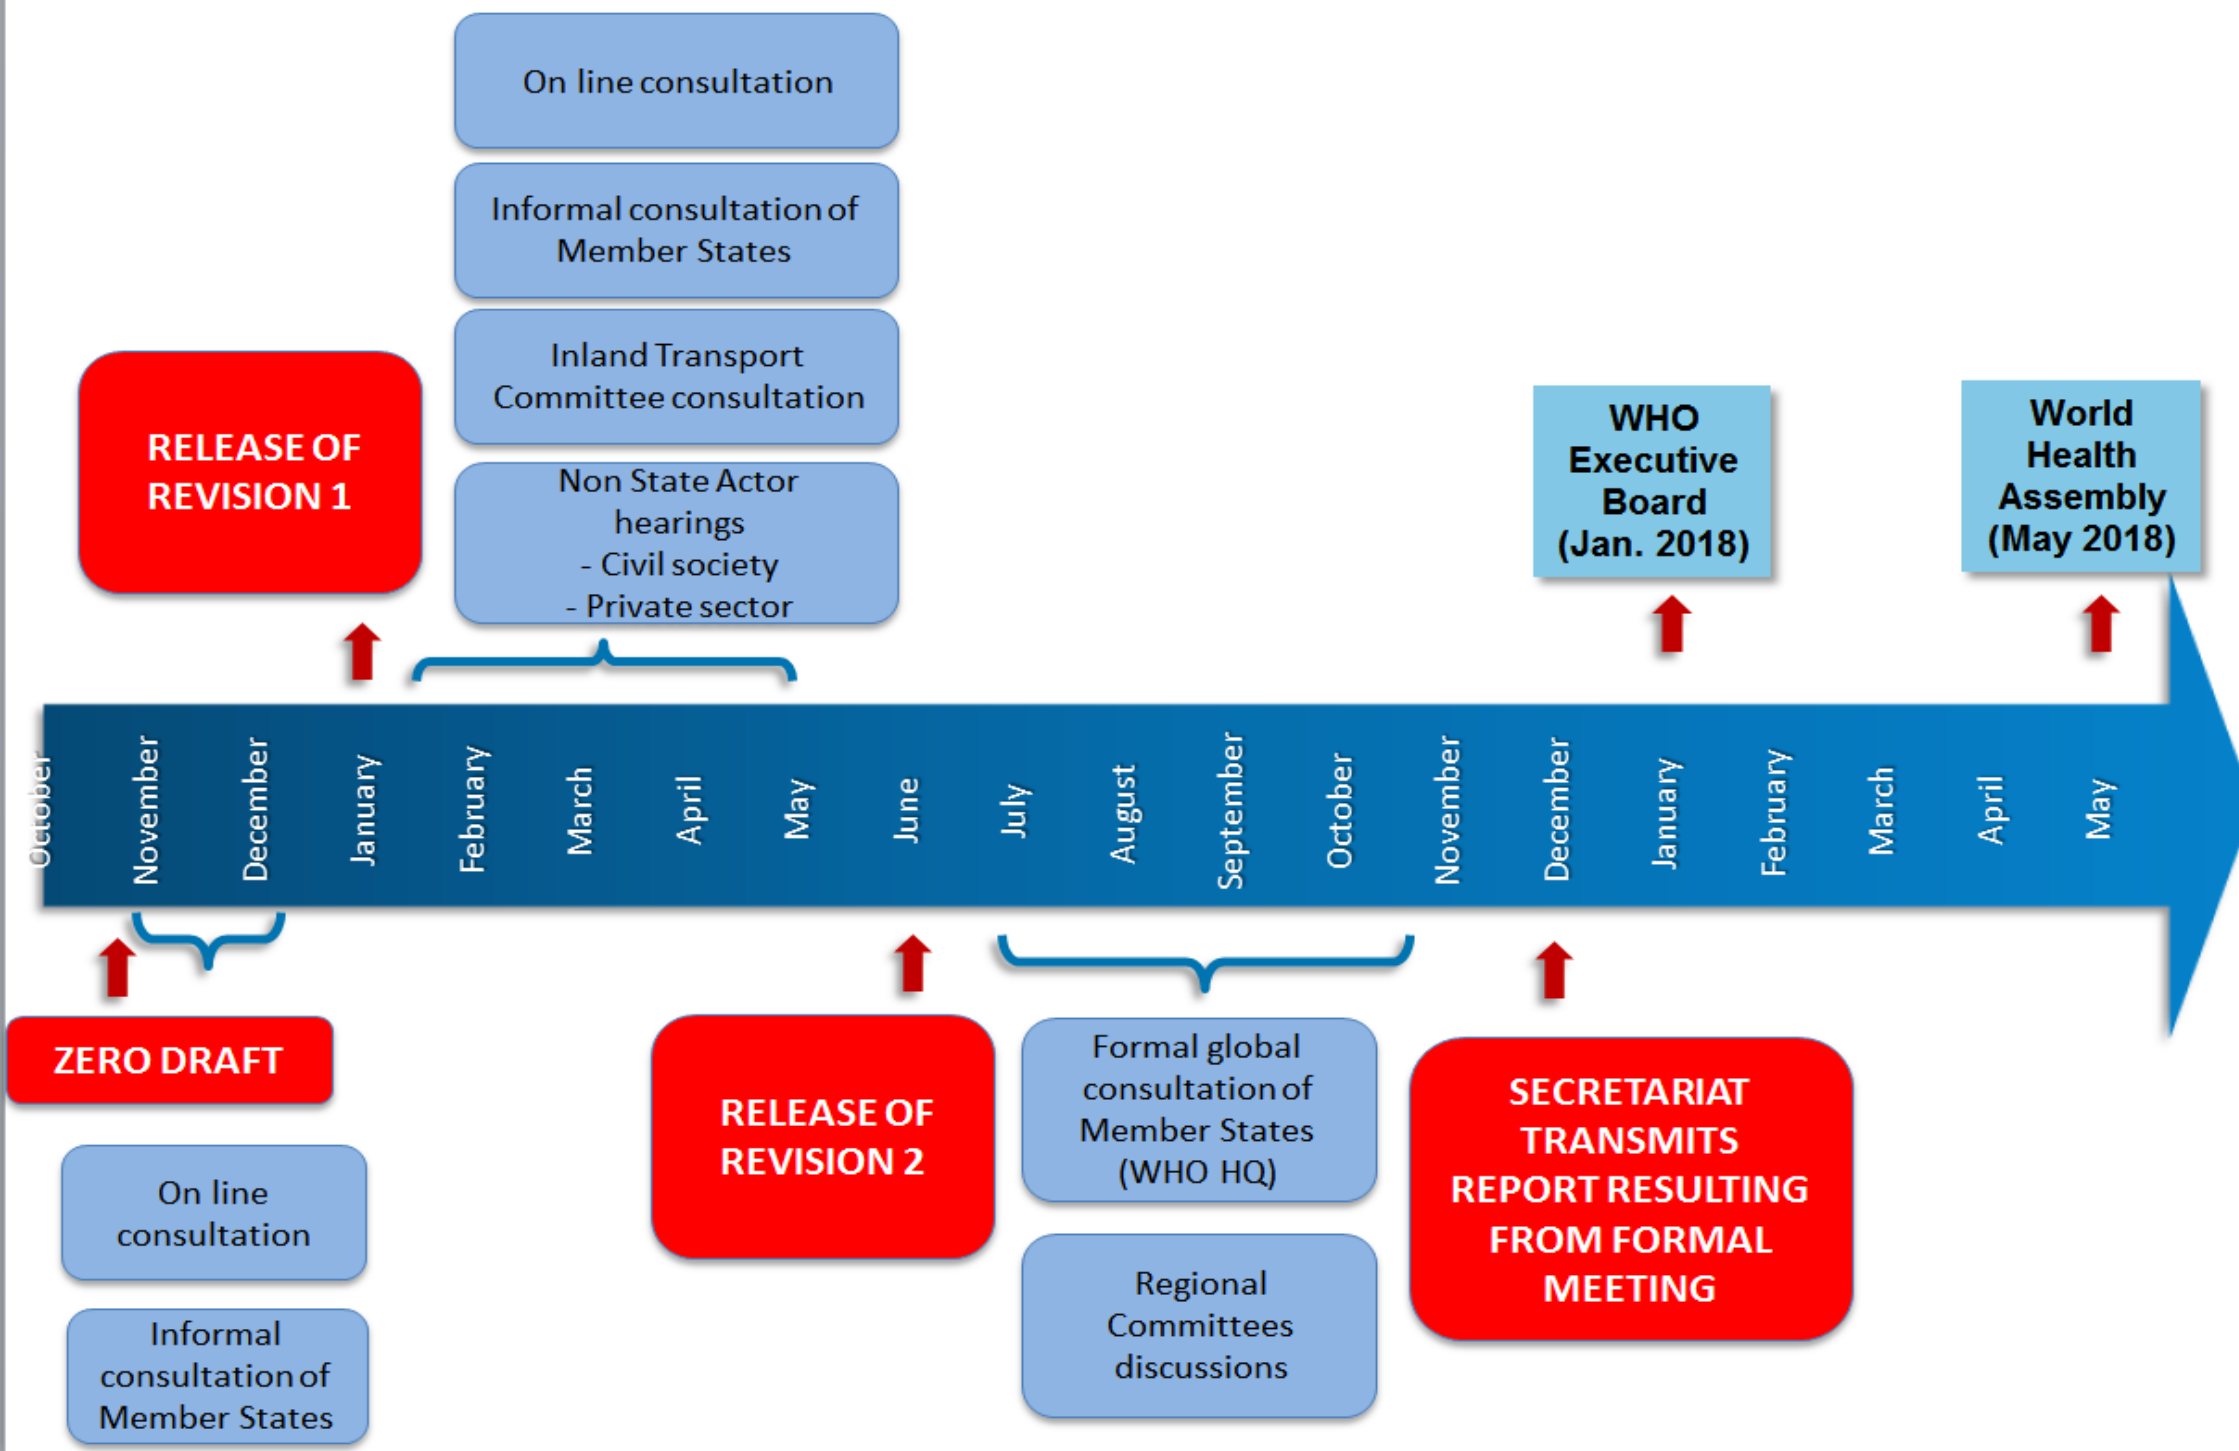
On line consultation

Informal consultation of Member States

Inland Transport Committee consultation

Non State Actor hearings
- Civil society
- Private sector

RELEASE OF REVISION 1

WHO Executive Board (Jan. 2018)

World Health Assembly (May 2018)

October November December January February March April May June July August September October November December January February March April May

ZERO DRAFT

On line consultation

Informal consultation of Member States

RELEASE OF REVISION 2

Formal global consultation of Member States (WHO HQ)

Regional Committees discussions

SECRETARIAT TRANSMITS REPORT RESULTING FROM FORMAL MEETING